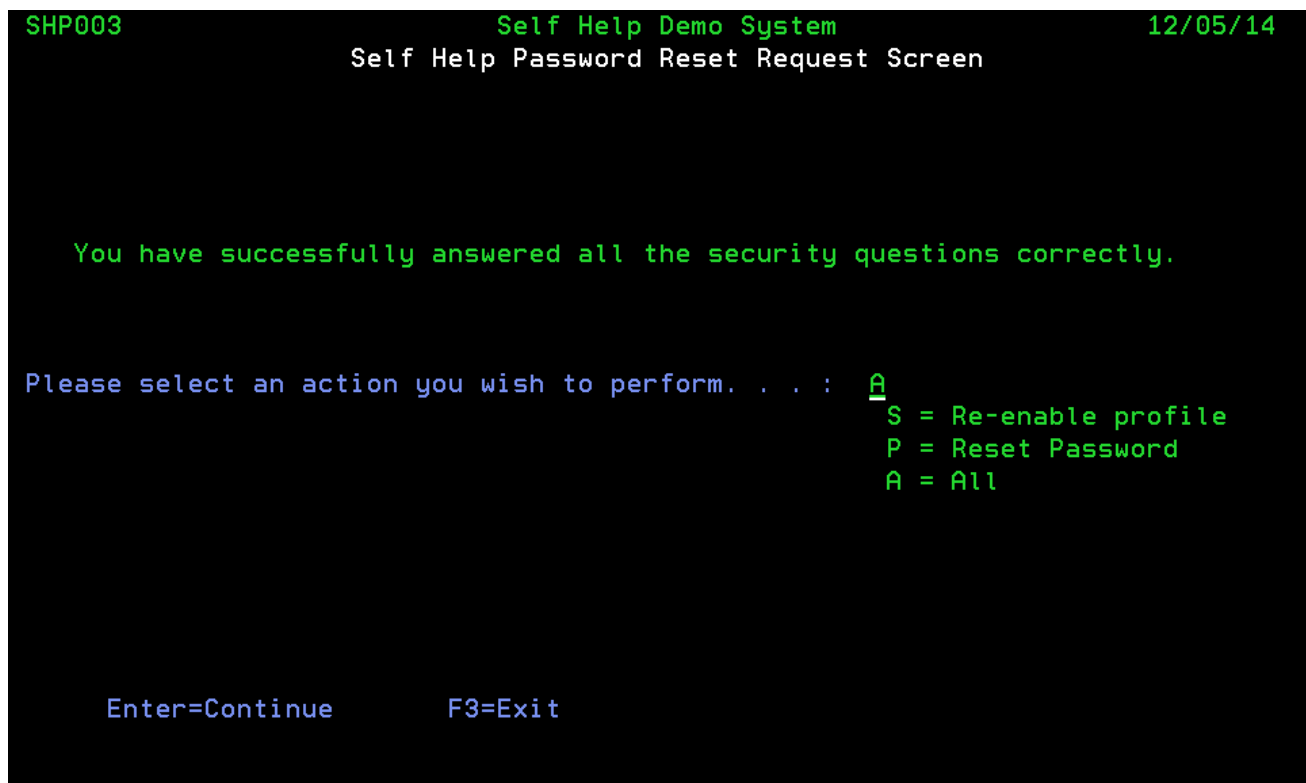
SHP003 Self Help Demo System 12/05/14

Self Help Password Reset Request Screen

You have successfully answered all the security questions correctly.

Please select an action you wish to perform. . . : A

S = Re-enable profile
P = Reset Password
A = All

Enter=Continue F3=Exit